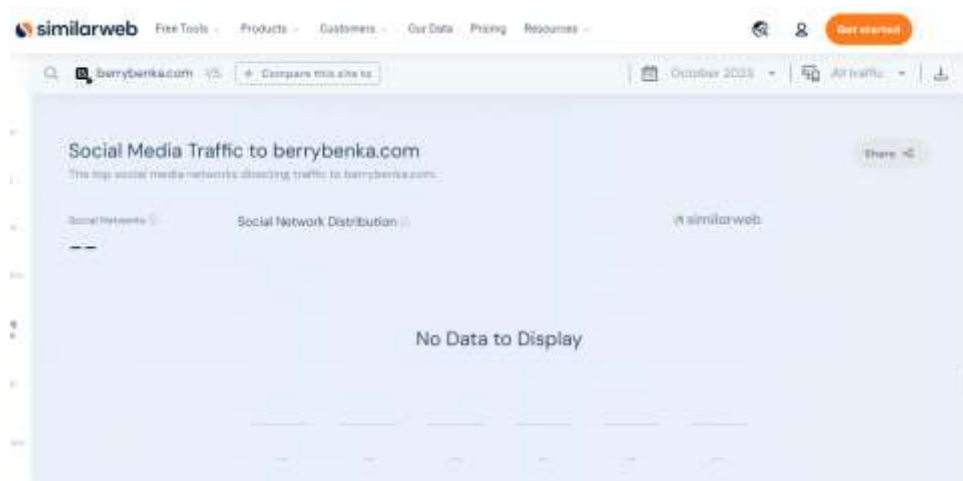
similarweb Free Tools Products Customers Our Data Pricing Resources

Get started

berrybenka.com VS + Compare this site to

October 2023 All traffic

Social Media Traffic to berrybenka.com

The top social media networks directing traffic to berrybenka.com

Share

Social Networks

--

Social Network Distribution

similarweb

No Data to Display